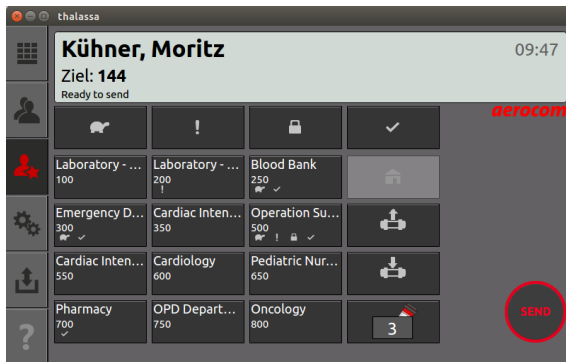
thalassa

Kühner, Moritz
09:47
Ziel: 144
Ready to send

aerocom

!

Laboratory - ...
100

Laboratory - ...
200
!

Blood Bank
250

Emergency D...
300

Cardiac Inten...
350

Operation Su...
500
!

Cardiac Inten...
550

Cardiology
600

Pediatric Nur...
650

Pharmacy
700

OPD Depart...
750

Oncology
800

3

SEND

?